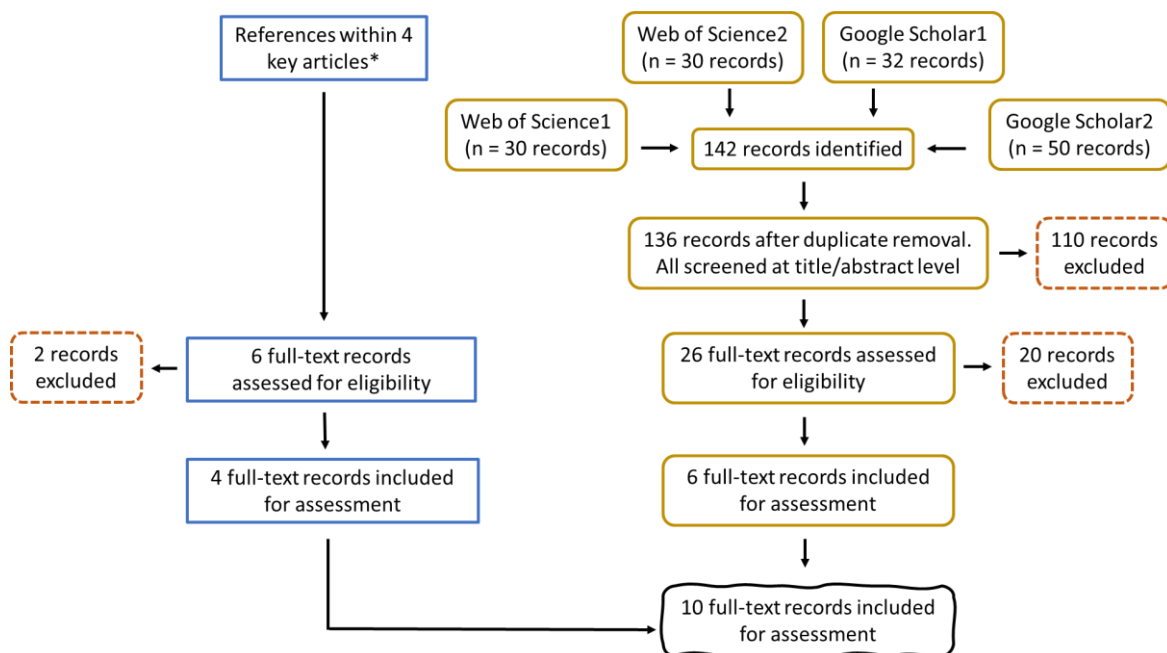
References within 4 key articles*

Web of Science2 (n = 30 records)

Google Scholar1 (n = 32 records)

Web of Science1 (n = 30 records)

142 records identified

Google Scholar2 (n = 50 records)

136 records after duplicate removal. All screened at title/abstract level

110 records excluded

2 records excluded

6 full-text records assessed for eligibility

26 full-text records assessed for eligibility

20 records excluded

4 full-text records included for assessment

6 full-text records included for assessment

10 full-text records included for assessment